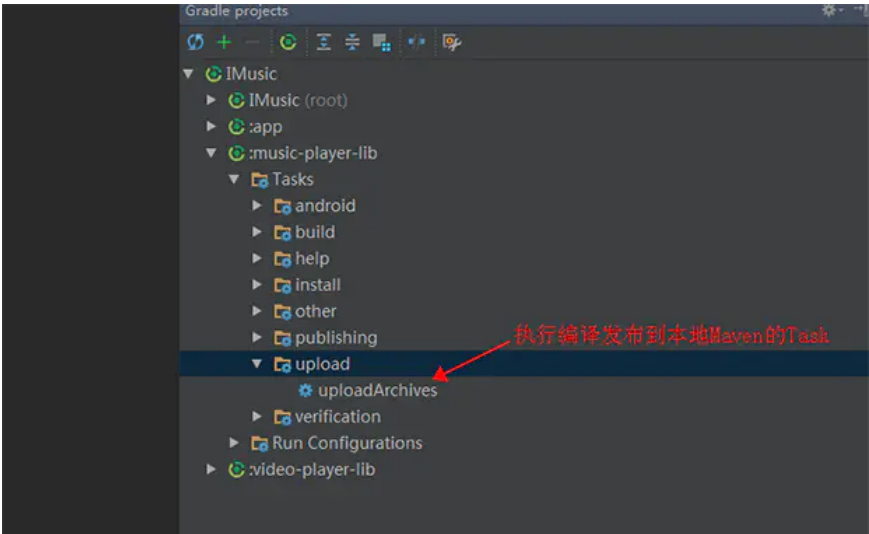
Gradle projects

IMusic
IMusic (root)
:app
:music-player-lib
Tasks
android
build
help
install
other
publishing
upload
uploadArchives
verification
Run Configurations
:video-player-lib

执行编译发布到本地Maven的Task